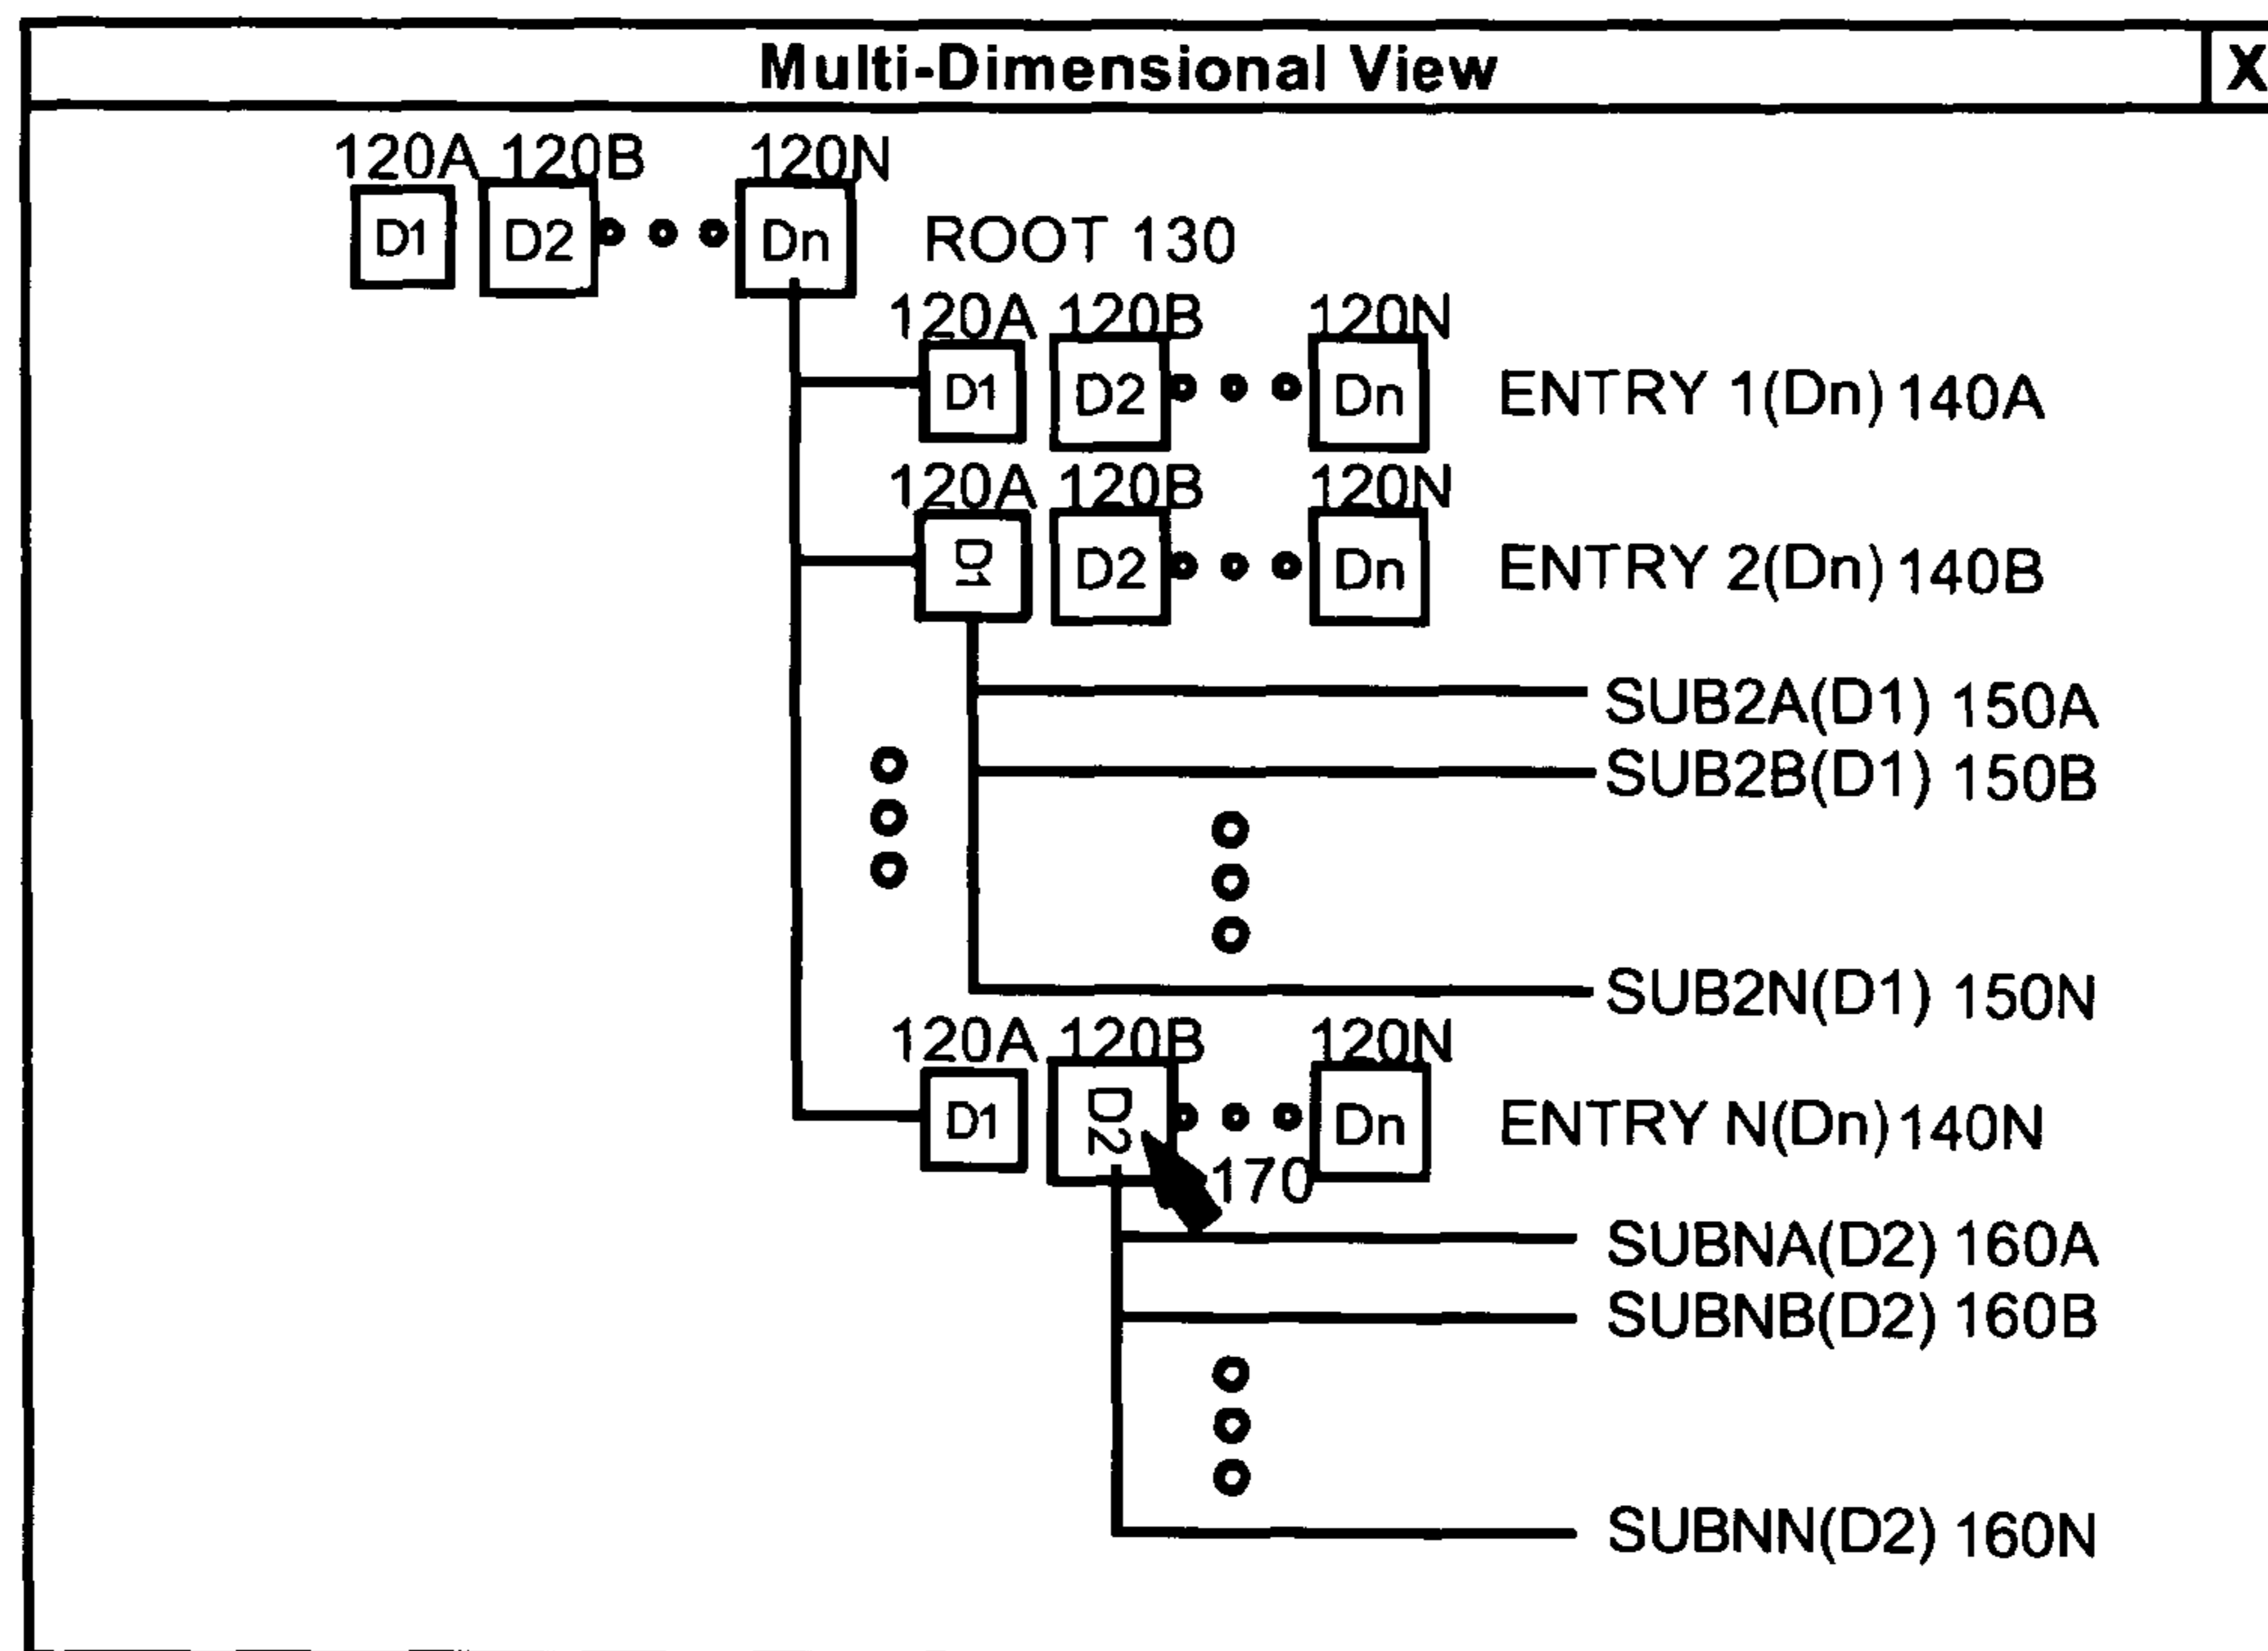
Multi-Dimensional View X

120A 120B 120N
D1 D2 Dn ROOT 130

120A 120B 120N
D1 D2 Dn ENTRY 1(Dn) 140A

120A 120B 120N
D1 D2 Dn ENTRY 2(Dn) 140B

SUB2A(D1) 150A
SUB2B(D1) 150B
SUB2N(D1) 150N

120A 120B 120N
D1 D2 Dn ENTRY N(Dn) 140N
170

SUBNA(D2) 160A
SUBNB(D2) 160B
SUBNN(D2) 160N